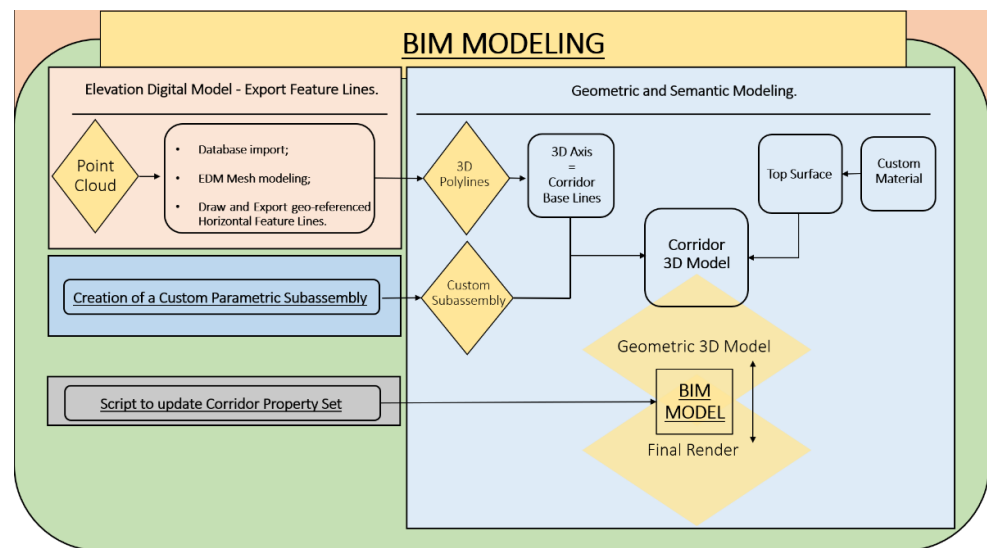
BIM MODELING

Elevation Digital Model - Export Feature Lines.

Point Cloud

- Database import;
- EDM Mesh modeling;
- Draw and Export geo-referenced Horizontal Feature Lines.

Creation of a Custom Parametric Subassembly

Script to update Corridor Property Set

Geometric and Semantic Modeling.

3D Polylines

3D Axis = Corridor Base Lines

Top Surface

Custom Material

Corridor 3D Model

Custom Subassembly

Geometric 3D Model

BIM MODEL

Final Render